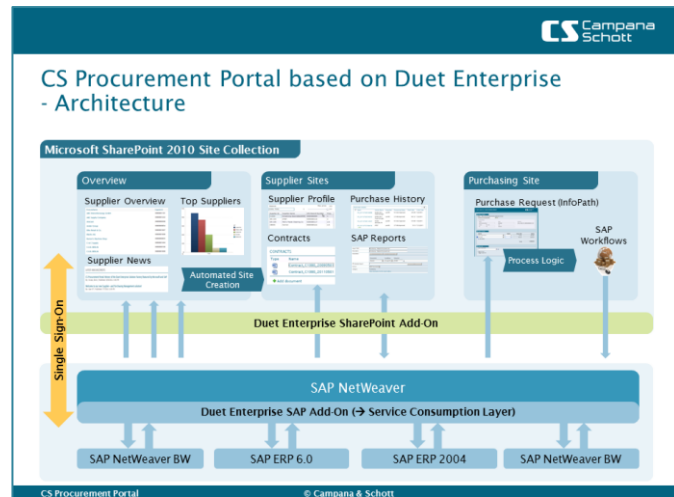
CS Campana Schott

CS Procurement Portal based on Duet Enterprise - Architecture

Microsoft SharePoint 2010 Site Collection

Overview

Supplier Overview

Top Suppliers

Supplier News

Automated Site Creation

Supplier Sites

Supplier Profile

Purchase History

Contracts

SAP Reports

Purchasing Site

Purchase Request (InfoPath)

SAP Workflows

Process Logic

Single Sign-On

Duet Enterprise SharePoint Add-On

SAP NetWeaver

Duet Enterprise SAP Add-On (→ Service Consumption Layer)

SAP NetWeaver BW

SAP ERP 6.0

SAP ERP 2004

SAP NetWeaver BW

CS Procurement Portal

© Campana & Schott